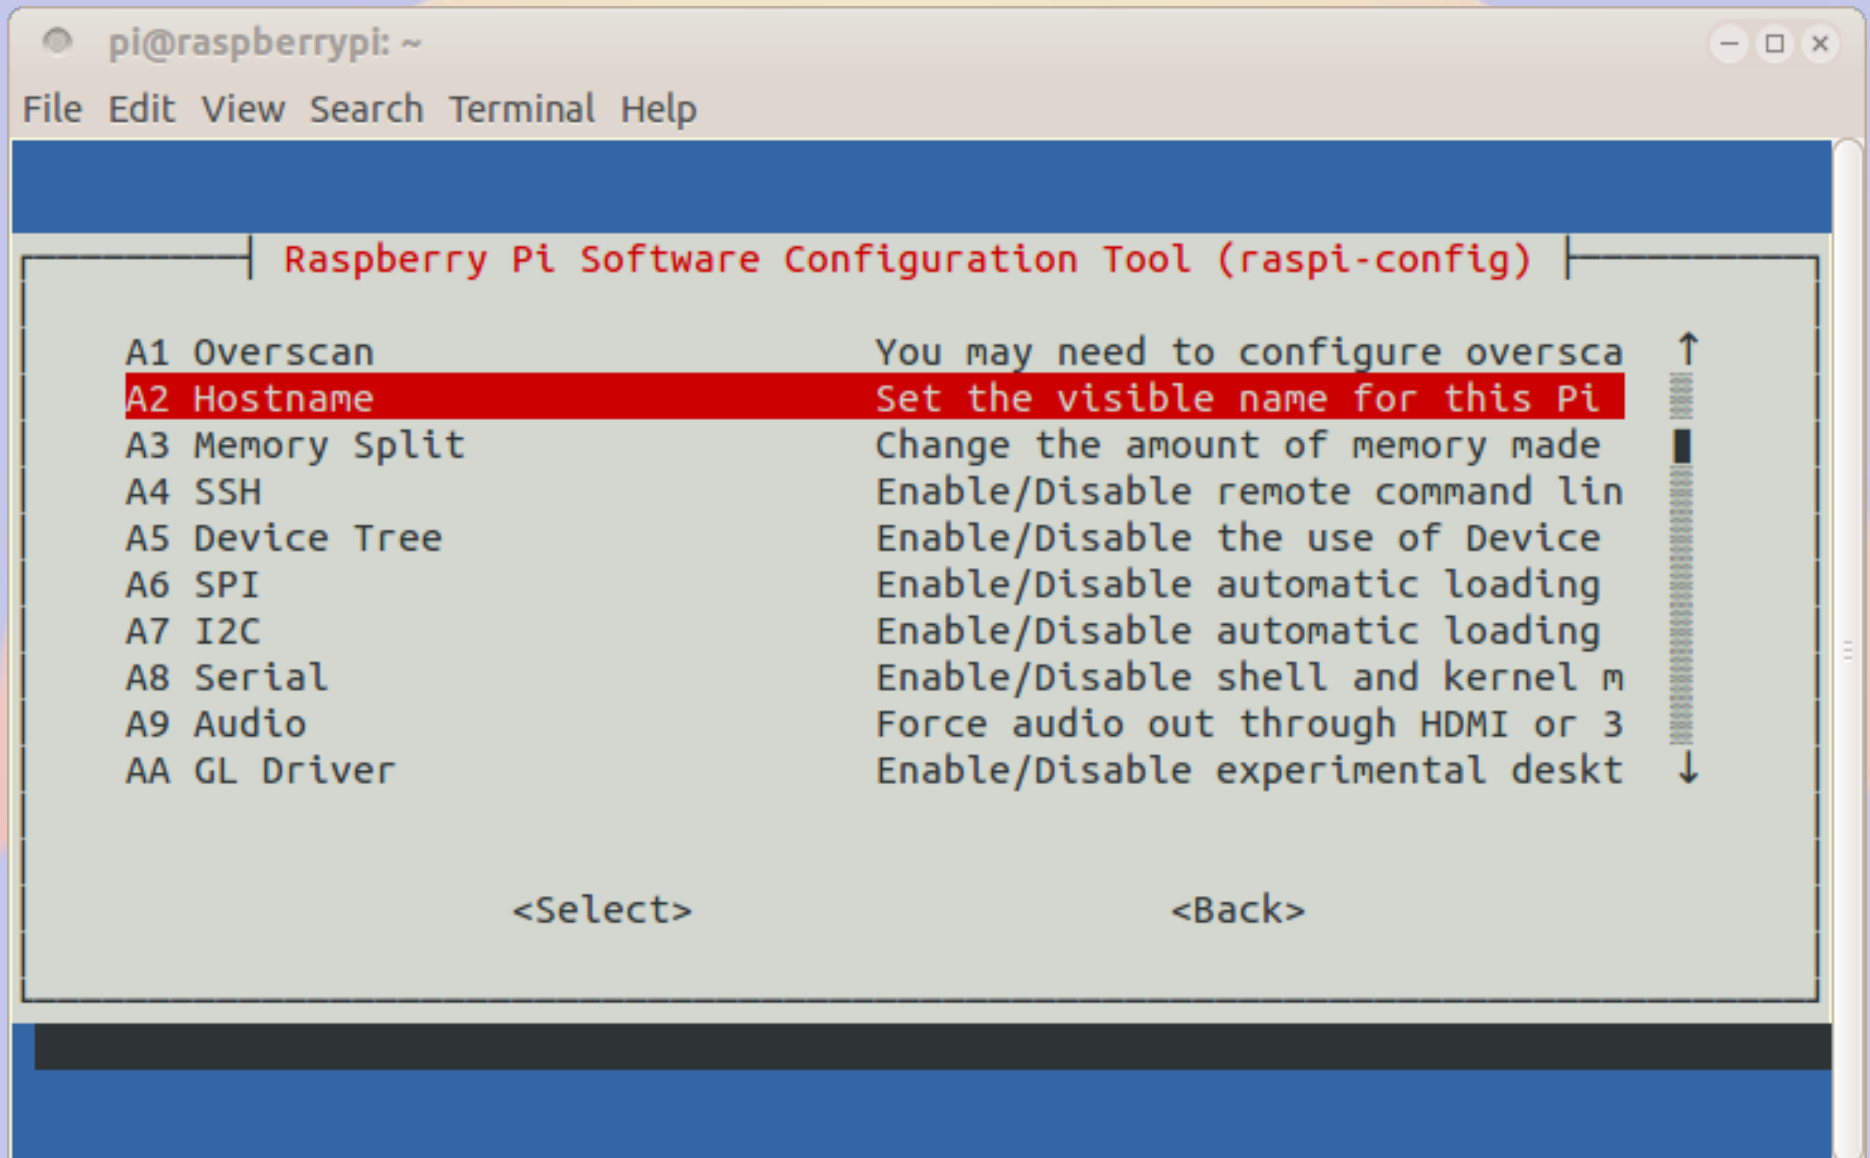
pi@raspberrypi: ~

File Edit View Search Terminal Help

Raspberry Pi Software Configuration Tool (raspi-config)

| | |
|---|---|
| A1 Overscan | You may need to configure oversca |
| A2 Hostname | Set the visible name for this Pi |
| A3 Memory Split | Change the amount of memory made |
| A4 SSH | Enable/Disable remote command lin |
| A5 Device Tree | Enable/Disable the use of Device |
| A6 SPI | Enable/Disable automatic loading |
| A7 I2C | Enable/Disable automatic loading |
| A8 Serial | Enable/Disable shell and kernel m |
| A9 Audio | Force audio out through HDMI or 3 |
| AA GL Driver | Enable/Disable experimental deskt |

<Select> <Back>